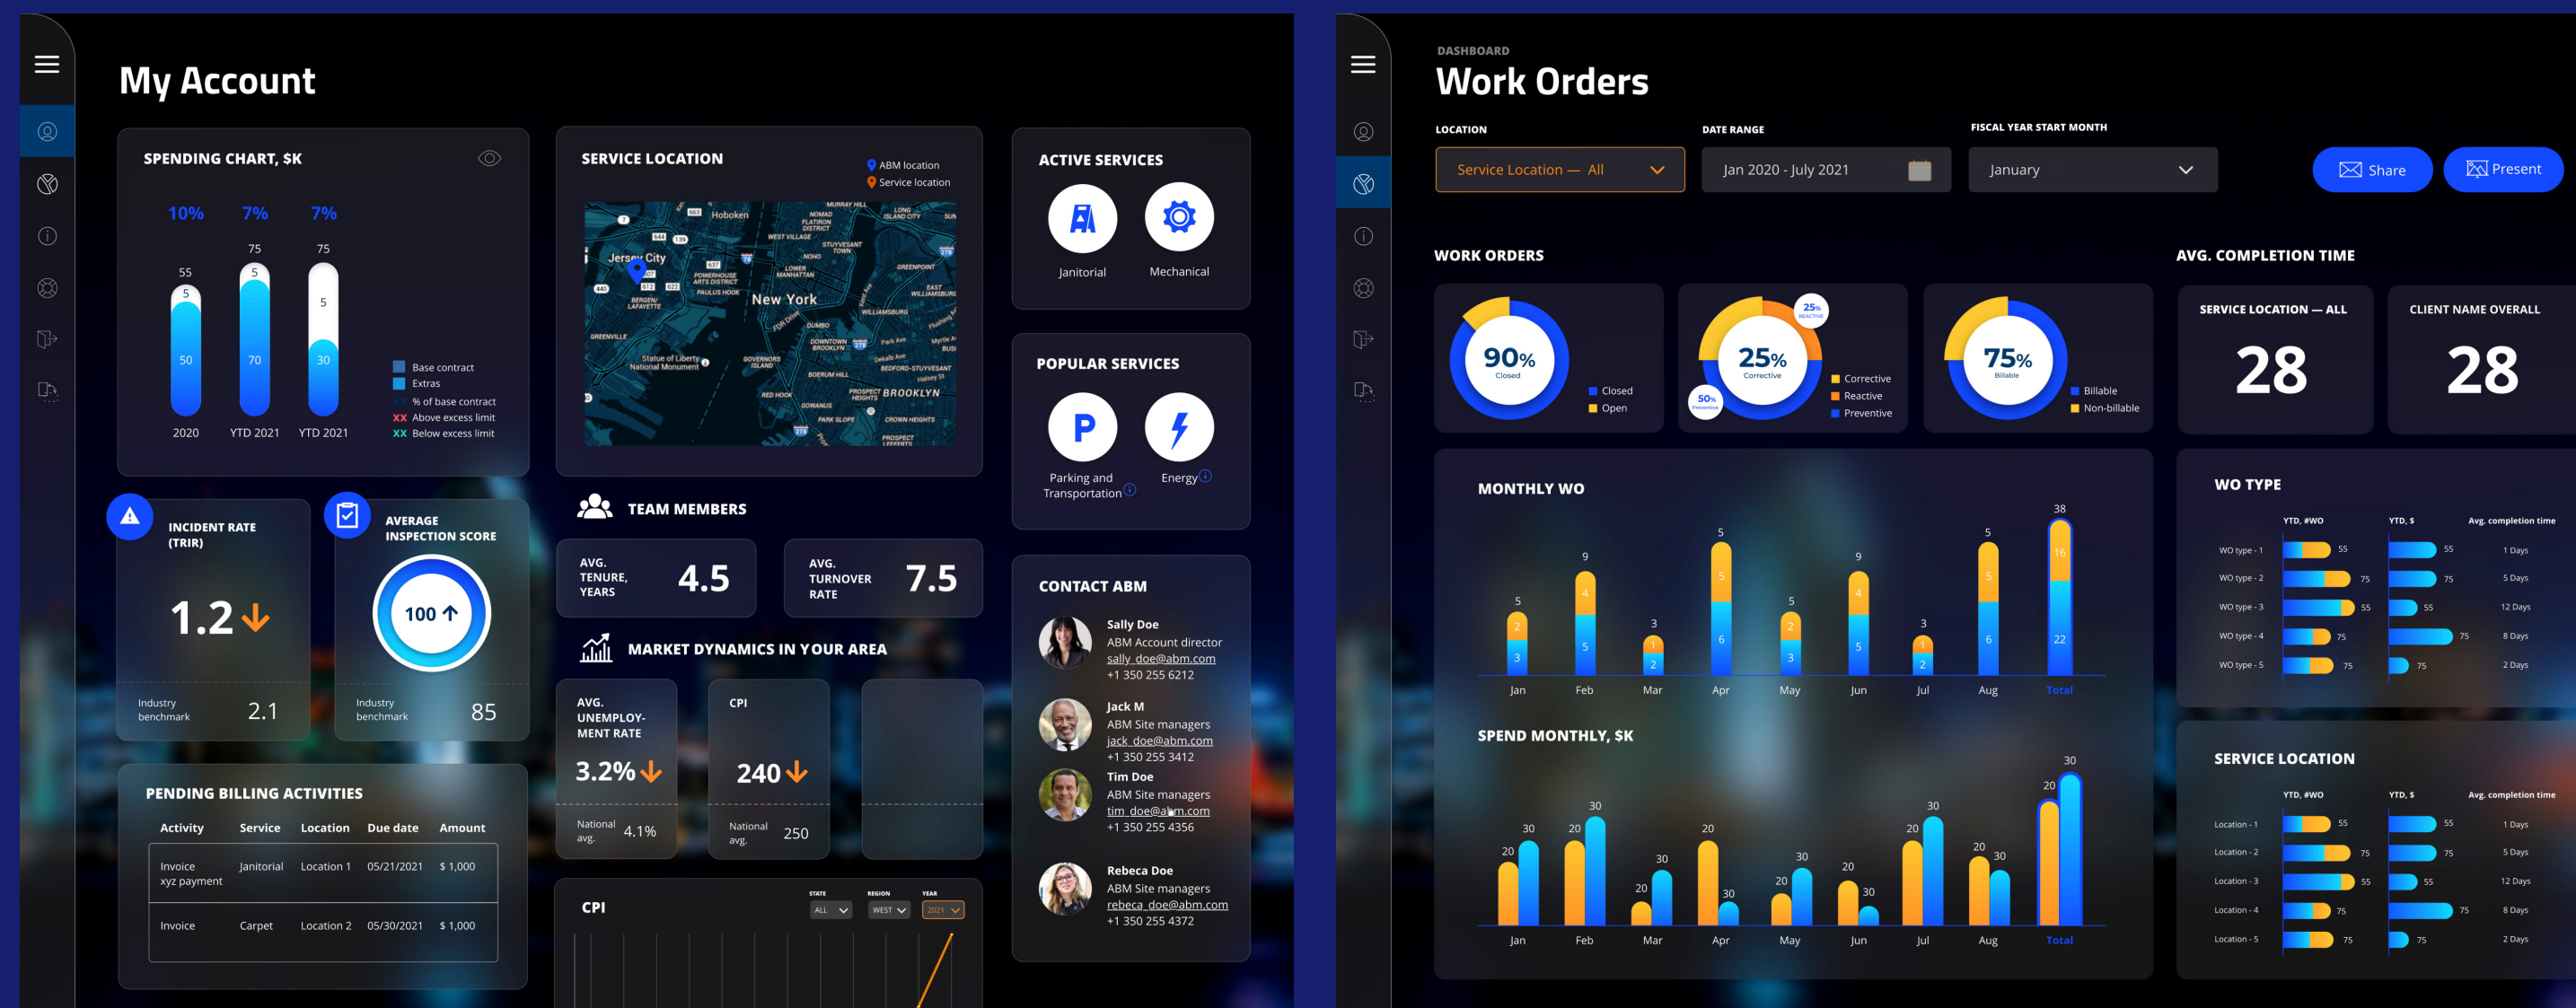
My Account

SPENDING CHART, $K

10% 7% 7%

55 75 75

5 5 5

50 70 30

2020 YTD 2021 YTD 2021

Base contract
Extras
% of base contract
XX Above excess limit
XX Below excess limit

SERVICE LOCATION

ABM location
Service location

Hoboken
Jersey City
New York
Statue of Liberty National Monument
BROOKLYN

ACTIVE SERVICES

Janitorial
Mechanical

POPULAR SERVICES

Parking and Transportation
Energy

INCIDENT RATE (TRIR)

1.2

Industry benchmark 2.1

AVERAGE INSPECTION SCORE

100

Industry benchmark 85

TEAM MEMBERS

AVG. TENURE, YEARS 4.5

AVG. TURNOVER RATE 7.5

MARKET DYNAMICS IN YOUR AREA

AVG. UNEMPLOYMENT RATE
3.2%
National avg. 4.1%

CPI
240
National avg. 250

CONTACT ABM

Sally Doe
ABM Account director
sally_doe@abm.com
+1 350 255 6212

Jack M
ABM Site managers
jack_doe@abm.com
+1 350 255 3412

Tim Doe
ABM Site managers
tim_doe@abm.com
+1 350 255 4356

Rebeca Doe
ABM Site managers
rebeca_doe@abm.com
+1 350 255 4372

PENDING BILLING ACTIVITIES

| Activity | Service | Location | Due date | Amount |
|---|---|---|---|---|
| Invoice xyz payment | Janitorial | Location 1 | 05/21/2021 | $ 1,000 |
| Invoice | Carpet | Location 2 | 05/30/2021 | $ 1,000 |

CPI

STATE ALL
REGION WEST
YEAR 2021

DASHBOARD
Work Orders

LOCATION
Service Location — All

DATE RANGE
Jan 2020 - July 2021

FISCAL YEAR START MONTH
January

Share
Present

WORK ORDERS

90% Closed
Closed
Open

25% Corrective
25% Reactive
50% Preventive
Corrective
Reactive
Preventive

75% Billable
Billable
Non-billable

AVG. COMPLETION TIME

SERVICE LOCATION — ALL
28

CLIENT NAME OVERALL
28

MONTHLY WO

5 9 3 5 5 9 3 5 38
2 4 1 5 2 4 1 5 16
3 5 2 6 3 5 2 6 22
Jan Feb Mar Apr May Jun Jul Aug Total

SPEND MONTHLY, $K

20 30 20 30 20 30 20 30 20 30 20 30 20 30 20 30 20 30
Jan Feb Mar Apr May Jun Jul Aug Total

WO TYPE

| | YTD, #WO | YTD, $ | Avg. completion time |
|---|---|---|---|
| WO type - 1 | 55 | 55 | 1 Days |
| WO type - 2 | 75 | 75 | 5 Days |
| WO type - 3 | 55 | 55 | 12 Days |
| WO type - 4 | 75 | 75 | 8 Days |
| WO type - 5 | 75 | 75 | 2 Days |

SERVICE LOCATION

| | YTD, #WO | YTD, $ | Avg. completion time |
|---|---|---|---|
| Location - 1 | 55 | 55 | 1 Days |
| Location - 2 | 75 | 75 | 5 Days |
| Location - 3 | 55 | 55 | 12 Days |
| Location - 4 | 75 | 75 | 8 Days |
| Location - 5 | 75 | 75 | 2 Days |